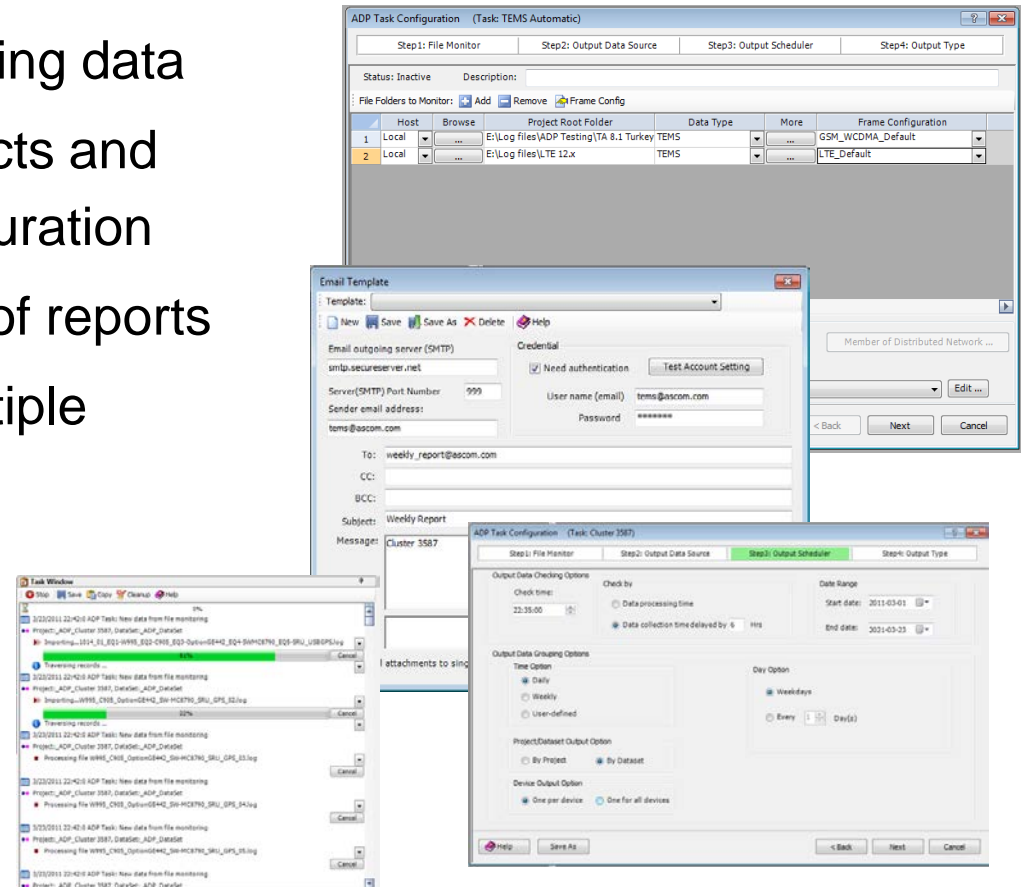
ing data
cts and
uration
of reports
tiple

ADP Task Configuration (Task: TEMS Automatic)

Step1: File Monitor | Step2: Output Data Source | Step3: Output Scheduler | Step4: Output Type

Status: Inactive Description:

File Folders to Monitor: Add Remove Frame Config

| | Host | Browse | Project Root Folder | Data Type | More | Frame Configuration |
|---|---|---|---|---|---|---|
| 1 | Local | ... | E:\Log files\ADP Testing\TA 8.1 Turkey | TEMS | ... | GSM_WCDMA_Default |
| 2 | Local | ... | E:\Log files\LTE 12.x | TEMS | ... | LTE_Default |

Member of Distributed Network ...

Edit ...

< Back Next Cancel

Email Template

Template:

New Save Save As Delete Help

Email outgoing server (SMTP)
smtp.secureserver.net
Server(SMTP) Port Number 999
Sender email address:
tems@ascom.com

Credential
Need authentication Test Account Setting
User name (email) tems@ascom.com
Password *******

To: weekly_report@ascom.com
CC:
BCC:
Subject: Weekly Report
Message: Cluster 3587

l attachments to sing

Task Window
Stop Save Copy Cleanup Help
0%
3/23/2011 22:42:0 ADP Task: New data from file monitoring
Project:_ADP_Cluster 3587, DataSet:_ADP_DataSet
Importing...1014_01_EQ1-W995_EQ2-C905_EQ3-OptionGE442_EQ4-SWMC8790_EQ5-SRU_USBGPS.log
61%
Cancel
Traversing records ...
3/23/2011 22:42:0 ADP Task: New data from file monitoring
Project:_ADP_Cluster 3587, DataSet:_ADP_DataSet
Importing...W995_C905_OptionGE442_SW-MC8790_SRU_GPS_02.log
32%
Cancel
Traversing records ...
3/23/2011 22:42:0 ADP Task: New data from file monitoring
Project:_ADP_Cluster 3587, DataSet:_ADP_DataSet
Processing file W995_C905_OptionGE442_SW-MC8790_SRU_GPS_03.log
Cancel
3/23/2011 22:42:0 ADP Task: New data from file monitoring
Project:_ADP_Cluster 3587, DataSet:_ADP_DataSet
Processing file W995_C905_OptionGE442_SW-MC8790_SRU_GPS_04.log
Cancel
3/23/2011 22:42:0 ADP Task: New data from file monitoring
Project:_ADP_Cluster 3587, DataSet:_ADP_DataSet
Processing file W995_C905_OptionGE442_SW-MC8790_SRU_GPS_05.log
Cancel
3/23/2011 22:42:0 ADP Task: New data from file monitoring
Project:_ADP_Cluster 3587, DataSet:_ADP_DataSet

ADP Task Configuration (Task: Cluster 3587)

Step1: File Monitor | Step2: Output Data Source | Step3: Output Scheduler | Step4: Output Type

Output Data Checking Options
Check time: 22:35:00
Check by
Data processing time
Data collection time delayed by 6 Hrs
Date Range
Start date: 2011-03-01
End date: 2021-03-23

Output Data Grouping Options
Time Option
Daily
Weekly
User-defined
Day Option
Weekdays
Every 1 Day(s)

Project/Dataset Output Option
By Project
By Dataset

Device Output Option
One per device
One for all devices

Help Save As < Back Next Cancel